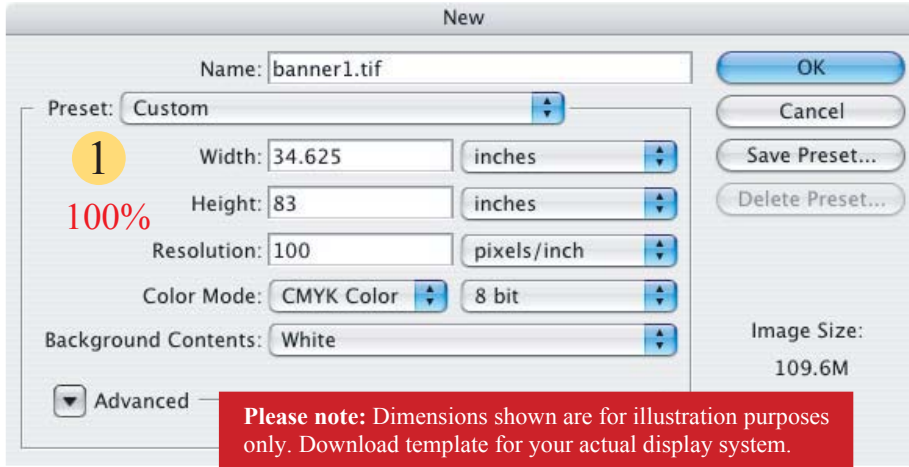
New

Name: banner1.tif

OK

Preset: Custom

Cancel

1

Width: 34.625 inches

Save Preset...

100%

Height: 83 inches

Delete Preset...

Resolution: 100 pixels/inch

Color Mode: CMYK Color 8 bit

Background Contents: White

Image Size:

109.6M

Advanced

**Please note:** Dimensions shown are for illustration purposes only. Download template for your actual display system.